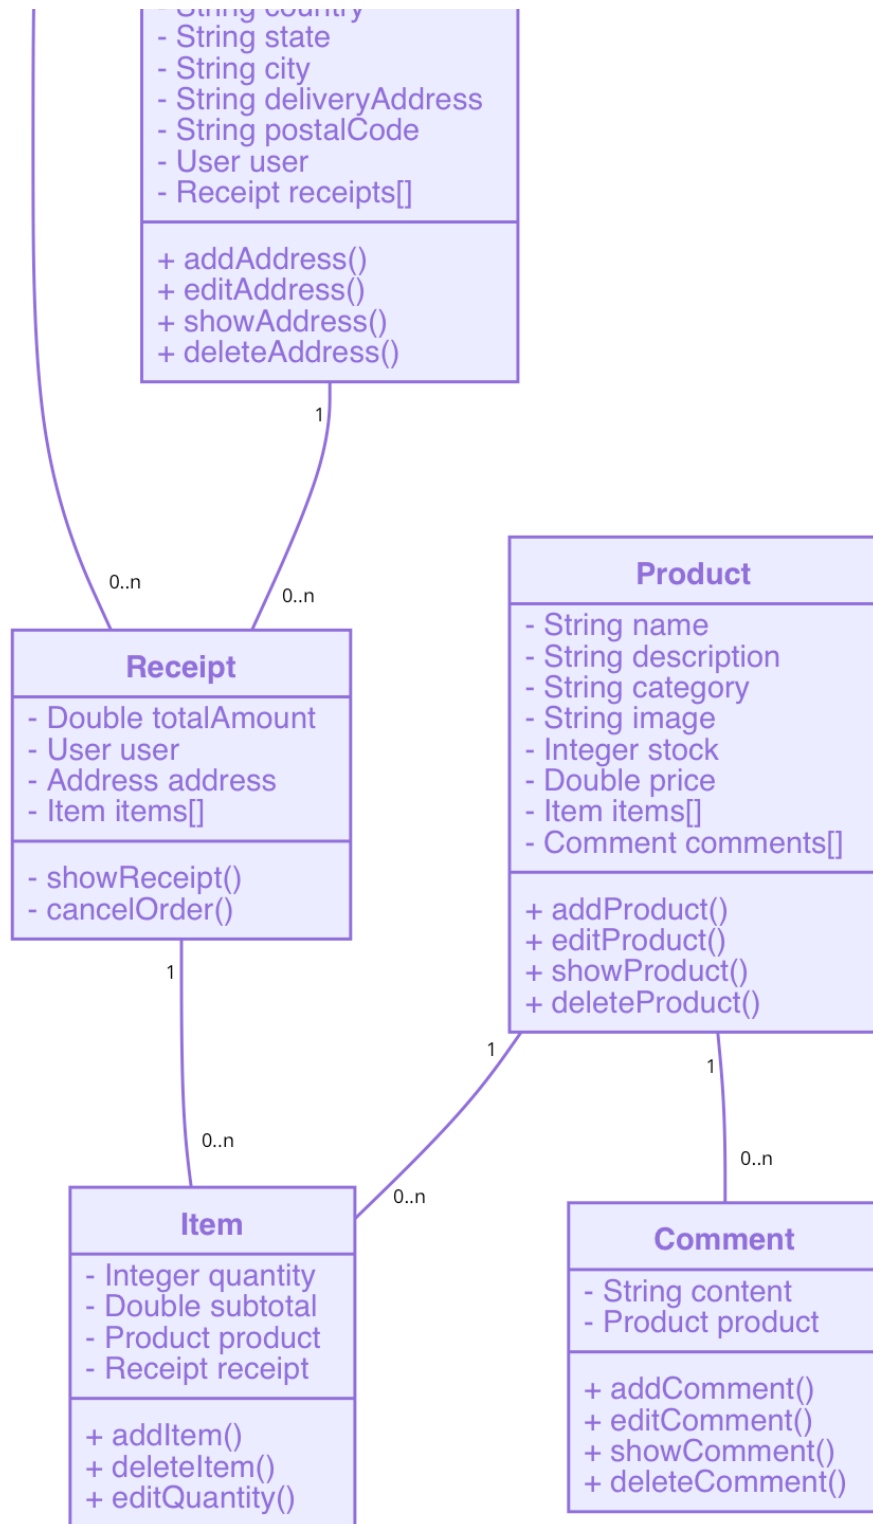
- String country
- String state
- String city
- String deliveryAddress
- String postalCode
- User user
- Receipt receipts[]

+ addAddress()
+ editAddress()
+ showAddress()
+ deleteAddress()

1

0..n

0..n

Receipt

- Double totalAmount
- User user
- Address address
- Item items[]

- showReceipt()
- cancelOrder()

1

0..n

Product

- String name
- String description
- String category
- String image
- Integer stock
- Double price
- Item items[]
- Comment comments[]

+ addProduct()
+ editProduct()
+ showProduct()
+ deleteProduct()

1

0..n

1

0..n

Item

- Integer quantity
- Double subtotal
- Product product
- Receipt receipt

+ addItem()
+ deleteItem()
+ editQuantity()

Comment

- String content
- Product product

+ addComment()
+ editComment()
+ showComment()
+ deleteComment()